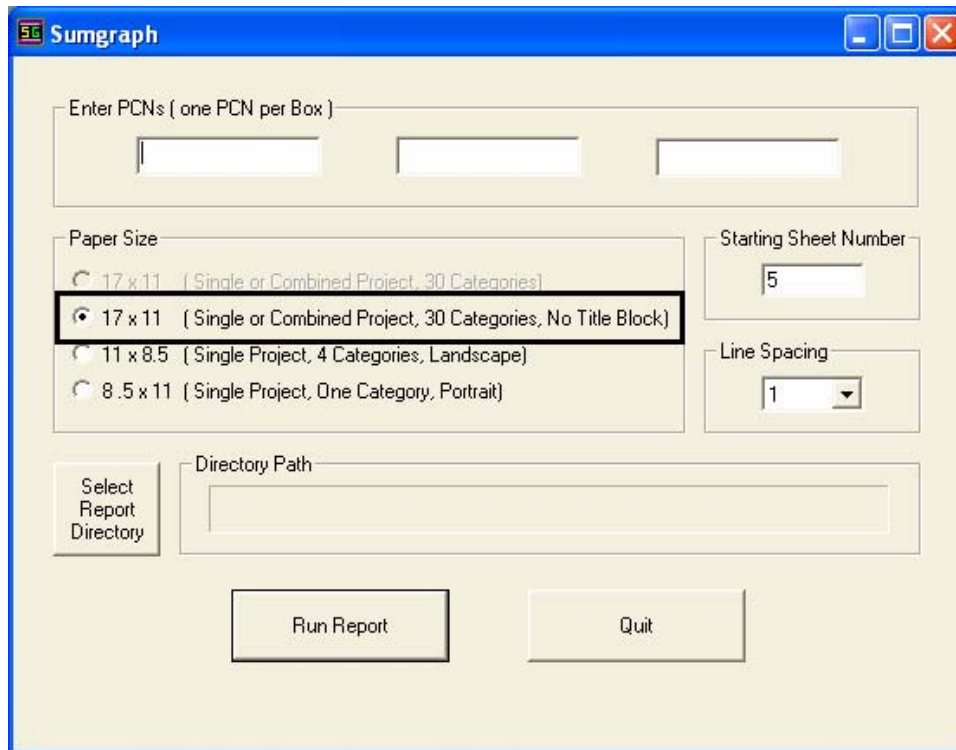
SG Sumgraph

Enter PCNs ( one PCN per Box )

Paper Size

17 x 11 ( Single or Combined Project, 30 Categories)

17 x 11 ( Single or Combined Project, 30 Categories, No Title Block)

11 x 8.5 ( Single Project, 4 Categories, Landscape)

8 .5 x 11 ( Single Project, One Category, Portrait)

Starting Sheet Number

5

Line Spacing

1

Select Report Directory

Directory Path

Run Report

Quit